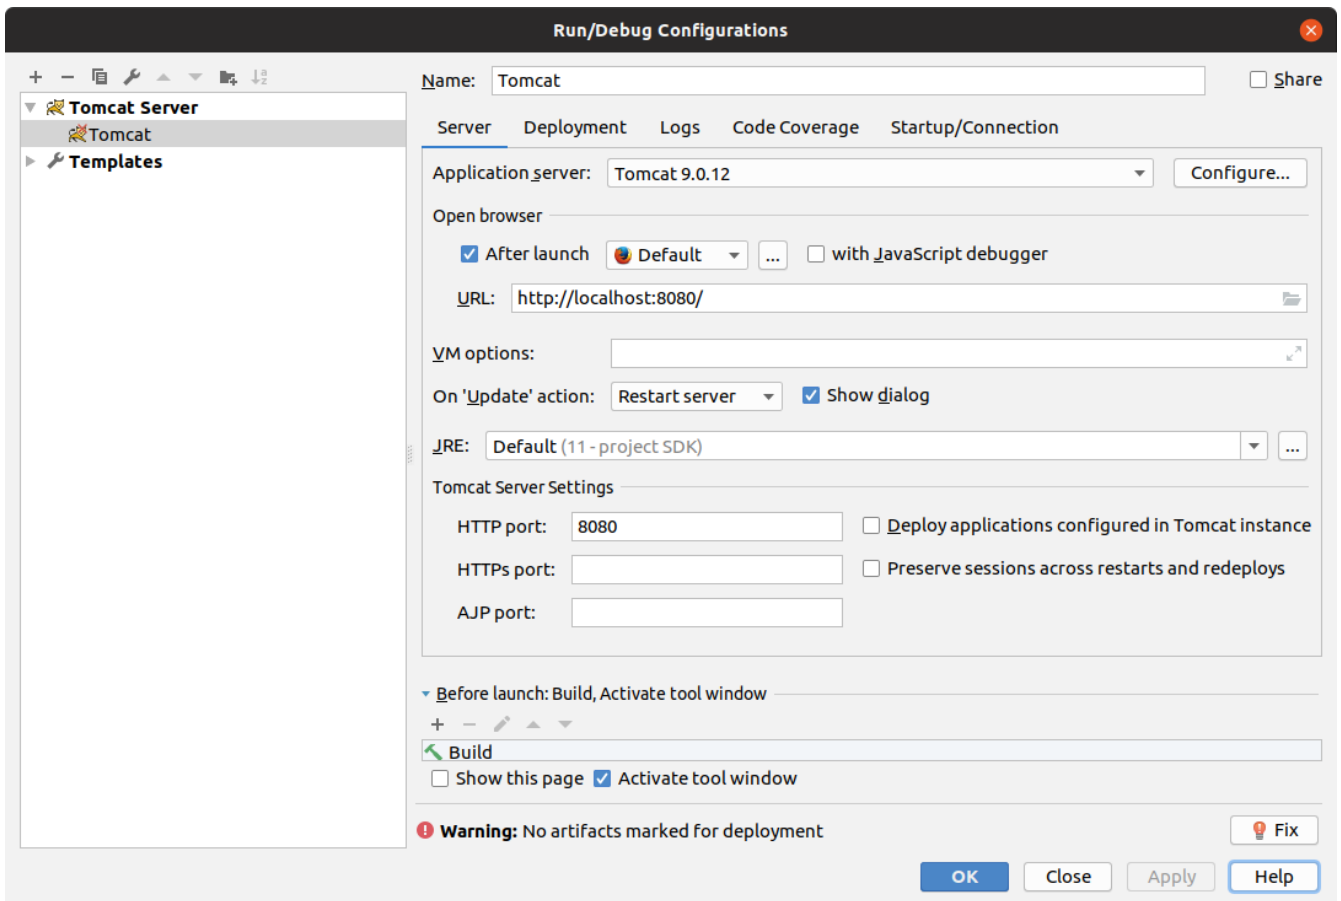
Run/Debug Configurations

Tomcat Server
Tomcat
Templates

Name: Tomcat
Share

Server Deployment Logs Code Coverage Startup/Connection

Application server: Tomcat 9.0.12
Configure...

Open browser
After launch Default ... with JavaScript debugger
URL: http://localhost:8080/

VM options:

On 'Update' action: Restart server
Show dialog

JRE: Default (11 - project SDK) ...

Tomcat Server Settings
HTTP port: 8080
Deploy applications configured in Tomcat instance
HTTPs port:
Preserve sessions across restarts and redeploys
AJP port:

Before launch: Build, Activate tool window
Build
Show this page
Activate tool window

Warning: No artifacts marked for deployment
Fix

OK Close Apply Help